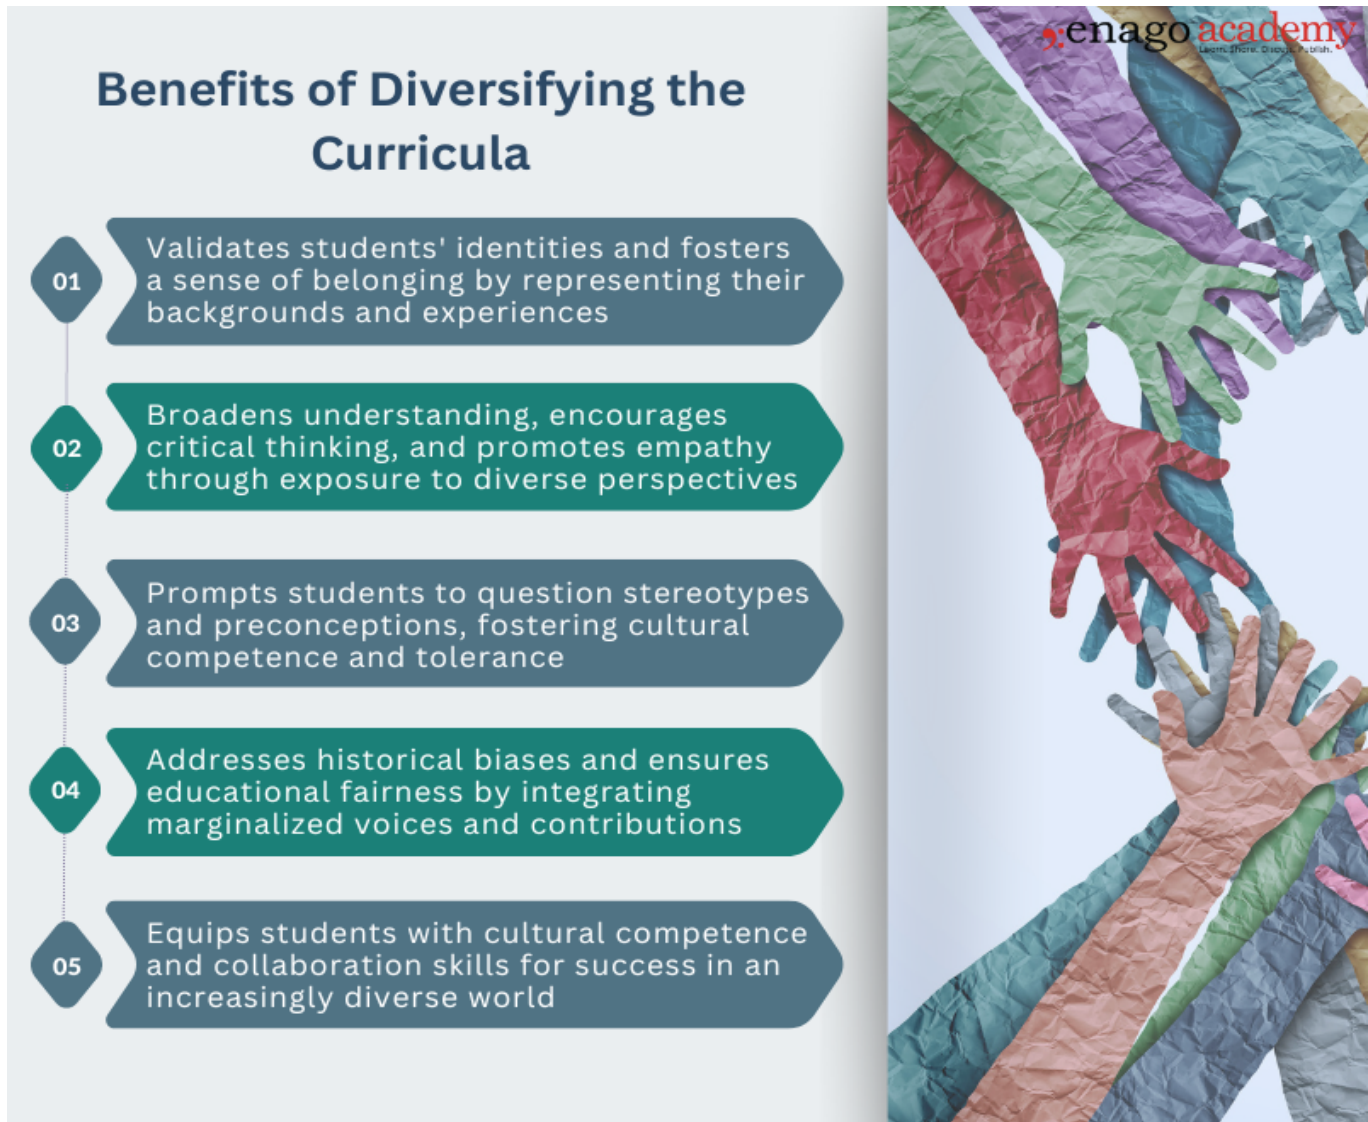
enago academy
Learn. Share. Discuss. Publish.

Benefits of Diversifying the Curricula

01
Validates students' identities and fosters a sense of belonging by representing their backgrounds and experiences

02
Broadens understanding, encourages critical thinking, and promotes empathy through exposure to diverse perspectives

03
Prompts students to question stereotypes and preconceptions, fostering cultural competence and tolerance

04
Addresses historical biases and ensures educational fairness by integrating marginalized voices and contributions

05
Equips students with cultural competence and collaboration skills for success in an increasingly diverse world